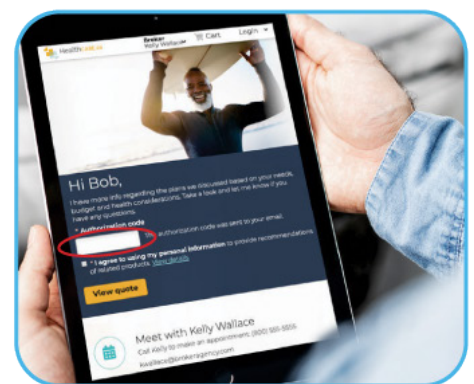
HealthCare.us

Broker Kelly Wallace

Cart

Login

Hi Bob,

I have more info regarding the plans we discussed based on your needs, budget and health considerations. Take a look and let me know if you have any questions.

* Authorization code

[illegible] authorization code was sent to your email.

* I agree to using my personal information to provide recommendations of related products. View details

View quote

Meet with Kelly Wallace

Call Kelly to make an appointment (800) 555-5555

kwallace@brokeragencycom